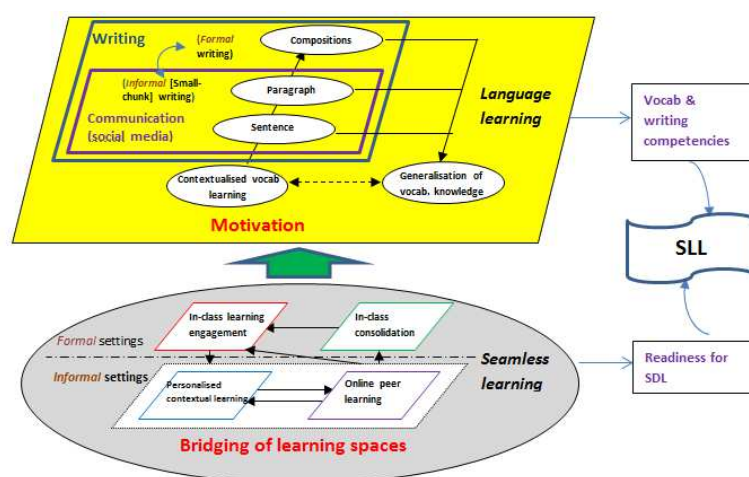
Writing

(Formal writing)

Compositions

(Informal [Small-chunk] writing)

Paragraph

Communication (social media)

Sentence

Language learning

Contextualised vocab learning

Generalisation of vocab. knowledge

Motivation

Vocab & writing competencies

SLL

In-class learning engagement

In-class consolidation

Formal settings

Seamless learning

Informal settings

Personalised contextual learning

Online peer learning

Readiness for SDL

Bridging of learning spaces